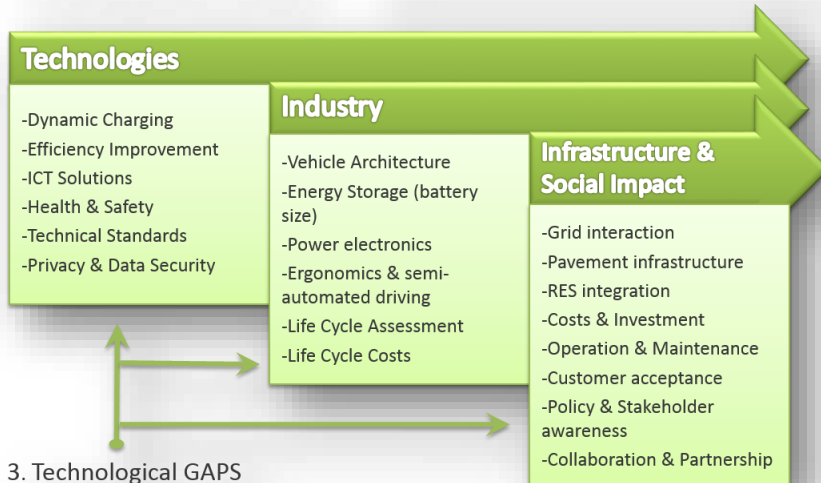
Technologies

-Dynamic Charging
-Efficiency Improvement
-ICT Solutions
-Health & Safety
-Technical Standards
-Privacy & Data Security

Industry

-Vehicle Architecture
-Energy Storage (battery size)
-Power electronics
-Ergonomics & semi-automated driving
-Life Cycle Assessment
-Life Cycle Costs

Infrastructure & Social Impact

-Grid interaction
-Pavement infrastructure
-RES integration
-Costs & Investment
-Operation & Maintenance
-Customer acceptance
-Policy & Stakeholder awareness
-Collaboration & Partnership

3. Technological GAPS